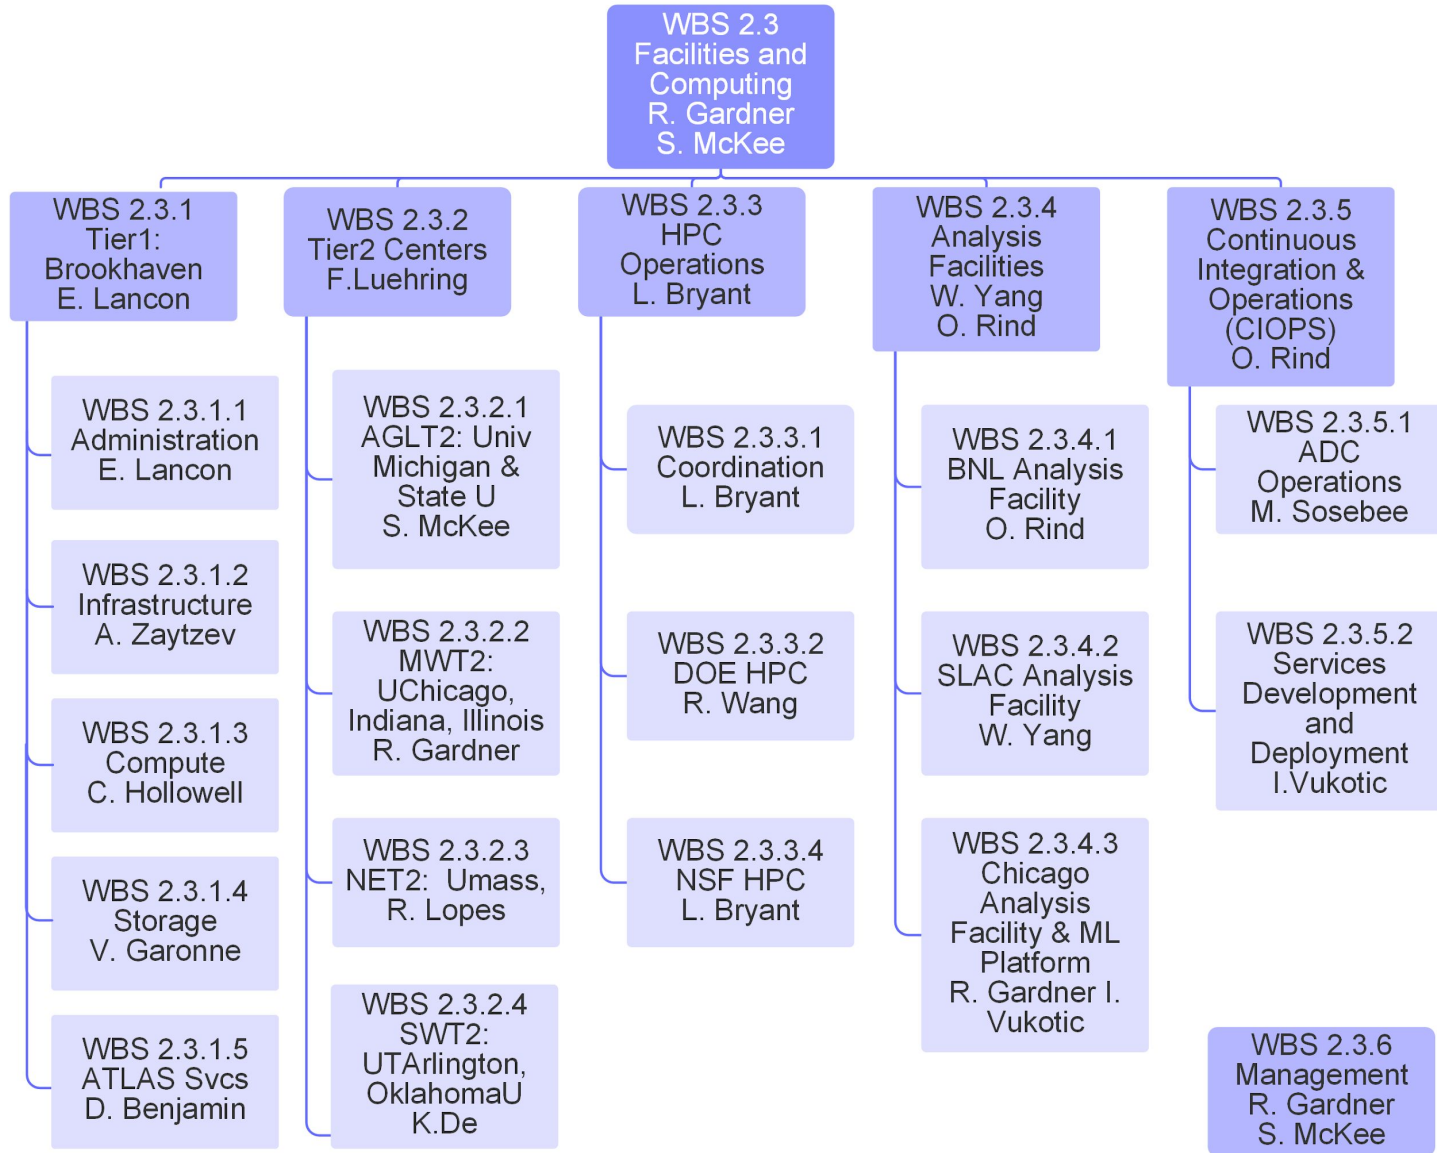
WBS 2.3
Facilities and Computing
R. Gardner
S. McKee

WBS 2.3.1
Tier1: Brookhaven
E. Lancon

WBS 2.3.1.1
Administration
E. Lancon

WBS 2.3.1.2
Infrastructure
A. Zaytzev

WBS 2.3.1.3
Compute
C. Hollowell

WBS 2.3.1.4
Storage
V. Garonne

WBS 2.3.1.5
ATLAS Svcs
D. Benjamin

WBS 2.3.2
Tier2 Centers
F.Luehring

WBS 2.3.2.1
AGLT2: Univ Michigan & State U
S. McKee

WBS 2.3.2.2
MWT2: UChicago, Indiana, Illinois
R. Gardner

WBS 2.3.2.3
NET2: Umass,
R. Lopes

WBS 2.3.2.4
SWT2: UTArlington, OklahomaU
K.De

WBS 2.3.3
HPC Operations
L. Bryant

WBS 2.3.3.1
Coordination
L. Bryant

WBS 2.3.3.2
DOE HPC
R. Wang

WBS 2.3.3.4
NSF HPC
L. Bryant

WBS 2.3.4
Analysis Facilities
W. Yang
O. Rind

WBS 2.3.4.1
BNL Analysis Facility
O. Rind

WBS 2.3.4.2
SLAC Analysis Facility
W. Yang

WBS 2.3.4.3
Chicago Analysis Facility & ML Platform
R. Gardner I. Vukotic

WBS 2.3.5
Continuous Integration & Operations (CIOPS)
O. Rind

WBS 2.3.5.1
ADC Operations
M. Sosebee

WBS 2.3.5.2
Services Development and Deployment
I.Vukotic

WBS 2.3.6
Management
R. Gardner
S. McKee